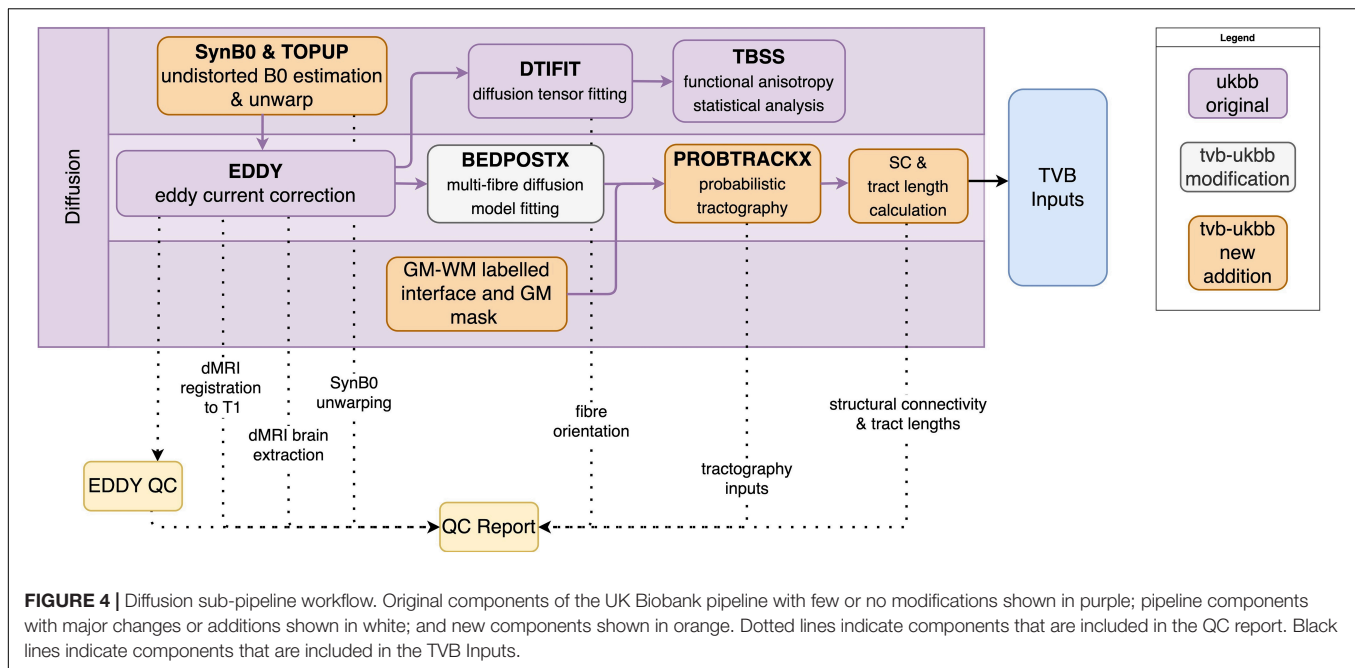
Diffusion

SynB0 & TOPUP
undistorted B0 estimation & unwarp

DTIFIT
diffusion tensor fitting

TBSS
functional anisotropy statistical analysis

EDDY
eddy current correction

BEDPOSTX
multi-fibre diffusion model fitting

PROBTRACKX
probabilistic tractography

SC & tract length calculation

TVB Inputs

GM-WM labelled interface and GM mask

Legend

ukbb original

tvb-ukbb modification

tvb-ukbb new addition

dMRI registration to T1

SynB0 unwarping

dMRI brain extraction

fibre orientation

structural connectivity & tract lengths

tractography inputs

EDDY QC

QC Report

FIGURE 4 | Diffusion sub-pipeline workflow. Original components of the UK Biobank pipeline with few or no modifications shown in purple; pipeline components with major changes or additions shown in white; and new components shown in orange. Dotted lines indicate components that are included in the QC report. Black lines indicate components that are included in the TVB Inputs.